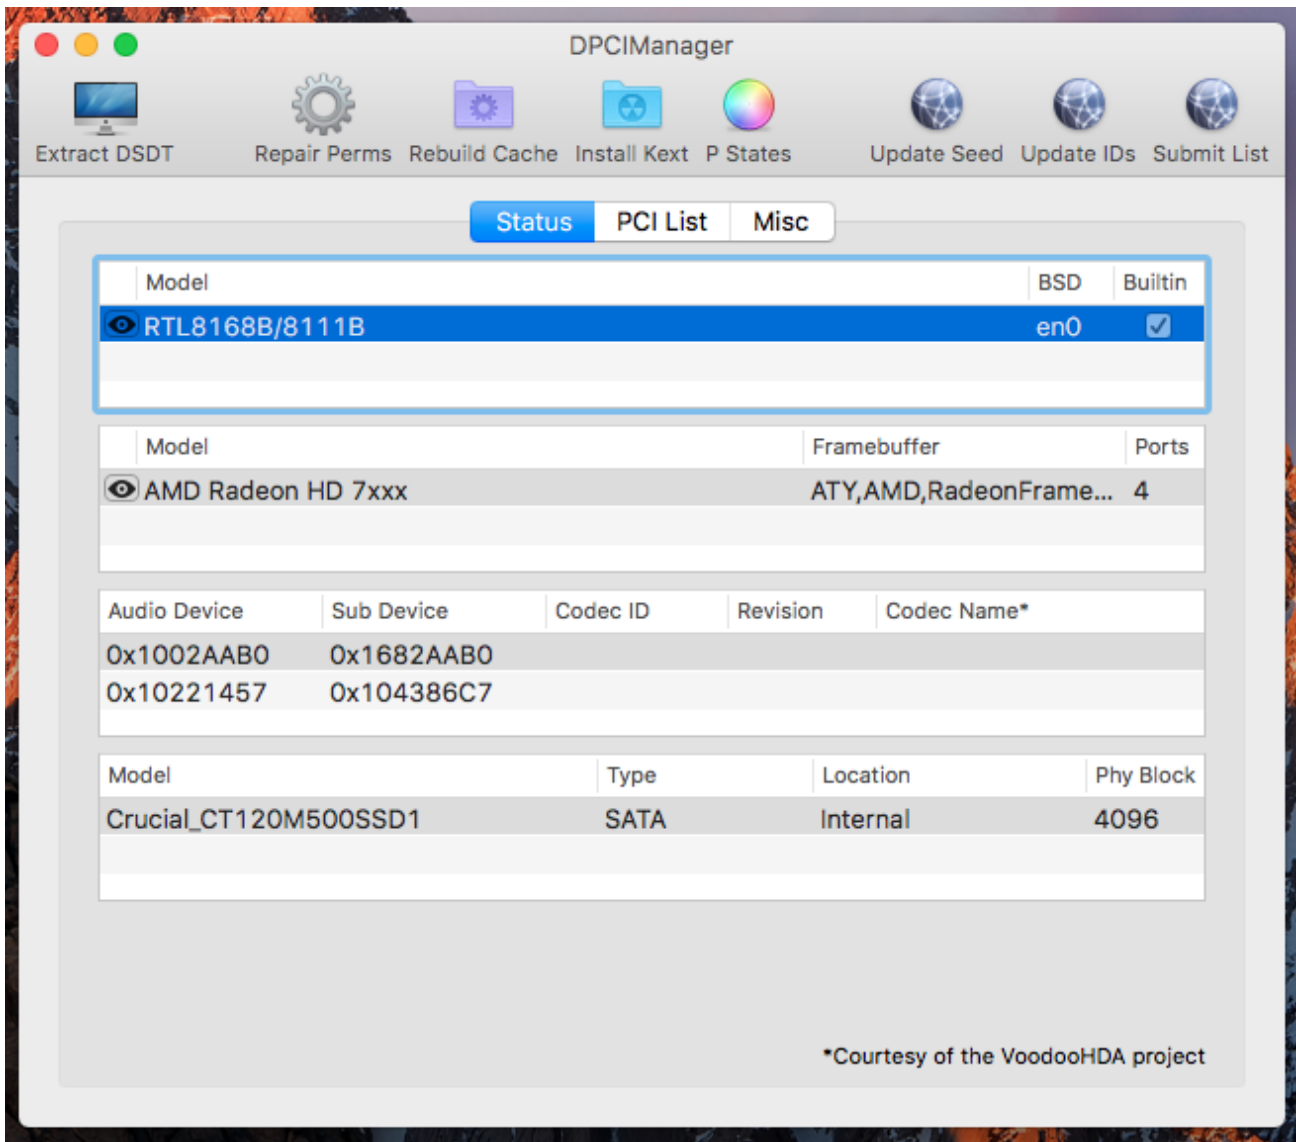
DPCIManager

Extract DSDT Repair Perms Rebuild Cache Install Kext P States Update Seed Update IDs Submit List

Status PCI List Misc

| Model | BSD | Builtin |
|---|---|---|
| RTL8168B/8111B | en0 | ✓ |

| Model | Framebuffer | Ports |
|---|---|---|
| AMD Radeon HD 7xxx | ATY,AMD,RadeonFrame... | 4 |

| Audio Device | Sub Device | Codec ID | Revision | Codec Name* |
|---|---|---|---|---|
| 0x1002AAB0 | 0x1682AAB0 | | | |
| 0x10221457 | 0x104386C7 | | | |

| Model | Type | Location | Phy Block |
|---|---|---|---|
| Crucial_CT120M500SSD1 | SATA | Internal | 4096 |

*Courtesy of the VoodooHDA project